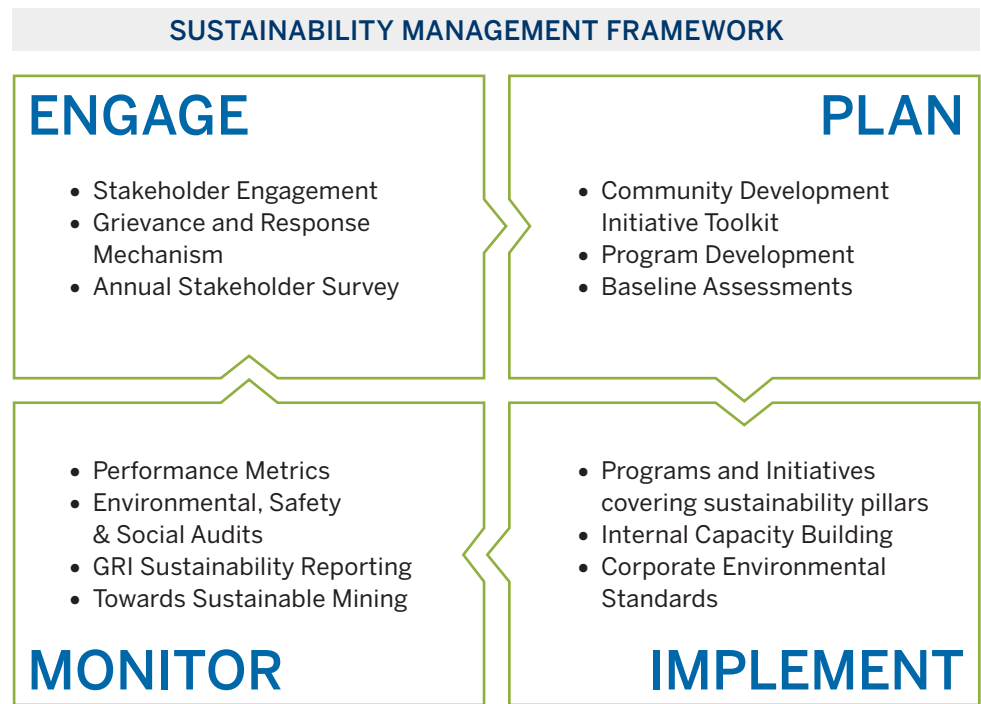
SUSTAINABILITY MANAGEMENT FRAMEWORK

ENGAGE

- Stakeholder Engagement
- Grievance and Response Mechanism
- Annual Stakeholder Survey

PLAN

- Community Development Initiative Toolkit
- Program Development
- Baseline Assessments

- Performance Metrics
- Environmental, Safety & Social Audits
- GRI Sustainability Reporting
- Towards Sustainable Mining

MONITOR

- Programs and Initiatives covering sustainability pillars
- Internal Capacity Building
- Corporate Environmental Standards

IMPLEMENT